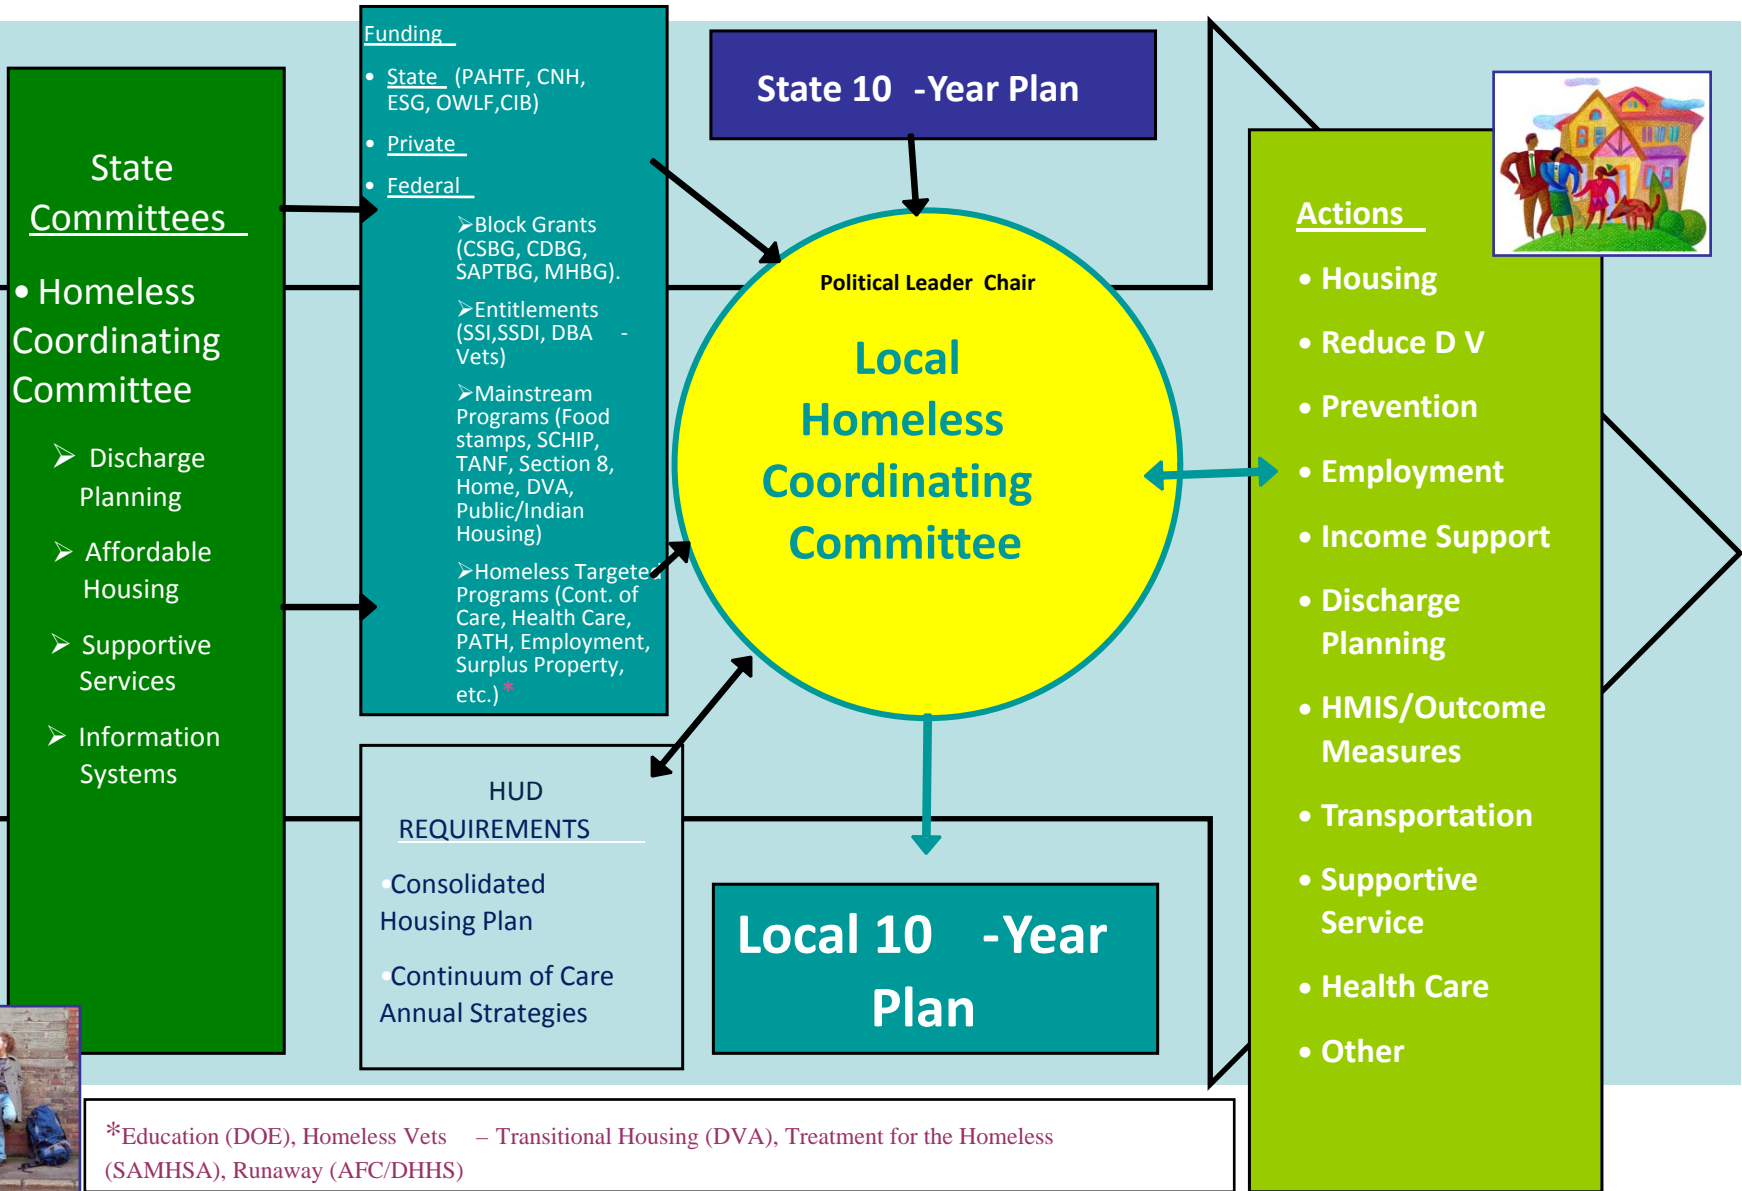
State Committees

• Homeless Coordinating Committee

➢ Discharge Planning

➢ Affordable Housing

➢ Supportive Services

➢ Information Systems

Funding

• State (PAHTF, CNH, ESG, OWLF,CIB)

• Private

• Federal

➢Block Grants (CSBG, CDBG, SAPTBG, MHBG).

➢Entitlements (SSI,SSDI, DBA - Vets)

➢Mainstream Programs (Food stamps, SCHIP, TANF, Section 8, Home, DVA, Public/Indian Housing)

➢Homeless Targeted Programs (Cont. of Care, Health Care, PATH, Employment, Surplus Property, etc.)*

State 10 -Year Plan

Political Leader Chair

Local Homeless Coordinating Committee

HUD REQUIREMENTS

Consolidated Housing Plan

Continuum of Care Annual Strategies

Local 10 -Year Plan

Actions

• Housing

• Reduce D V

• Prevention

• Employment

• Income Support

• Discharge Planning

• HMIS/Outcome Measures

• Transportation

• Supportive Service

• Health Care

• Other

*Education (DOE), Homeless Vets – Transitional Housing (DVA), Treatment for the Homeless (SAMHSA), Runaway (AFC/DHHS)